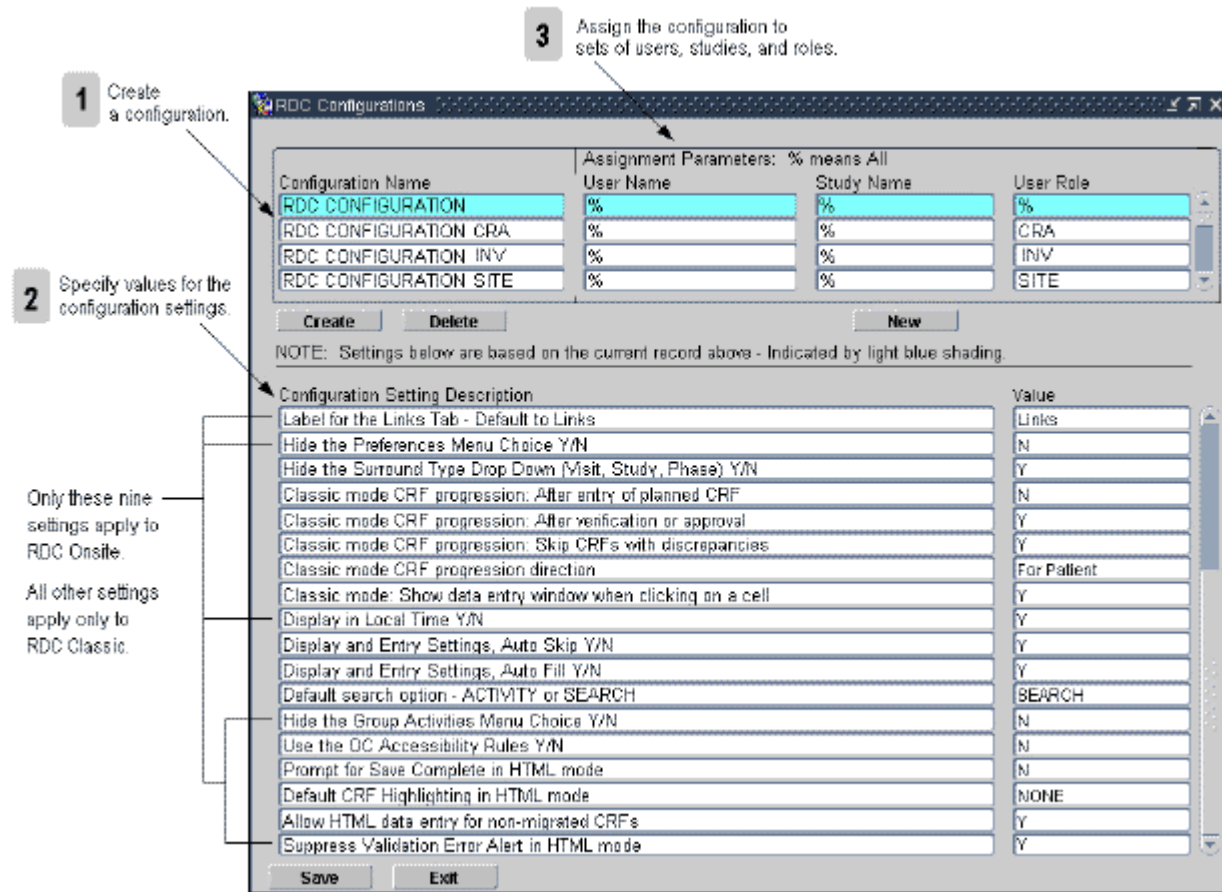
3 Assign the configuration to sets of users, studies, and roles.

1 Create a configuration.

RDC Configurations

Assignment Parameters: % means All

| Configuration Name | User Name | Study Name | User Role |
|---|---|---|---|
| RDC CONFIGURATION | % | % | % |
| RDC CONFIGURATION CRA | % | % | CRA |
| RDC CONFIGURATION INV | % | % | INV |
| RDC CONFIGURATION SITE | % | % | SITE |

2 Specify values for the configuration settings.

Create Delete New

NOTE: Settings below are based on the current record above - Indicated by light blue shading.

| Configuration Setting Description | Value |
|---|---|
| Label for the Links Tab - Default to Links | Links |
| Hide the Preferences Menu Choice Y/N | N |
| Hide the Surround Type Drop Down (Visit, Study, Phase) Y/N | Y |
| Classic mode CRF progression: After entry of planned CRF | N |
| Classic mode CRF progression: After verification or approval | Y |
| Classic mode CRF progression: Skip CRFs with discrepancies | Y |
| Classic mode CRF progression direction | For Patient |
| Classic mode: Show data entry window when clicking on a cell | Y |
| Display in Local Time Y/N | Y |
| Display and Entry Settings, Auto Skip Y/N | Y |
| Display and Entry Settings, Auto Fill Y/N | Y |
| Default search option - ACTIVITY or SEARCH | SEARCH |
| Hide the Group Activities Menu Choice Y/N | N |
| Use the OC Accessibility Rules Y/N | N |
| Prompt for Save Complete in HTML mode | N |
| Default CRF Highlighting in HTML mode | NONE |
| Allow HTML data entry for non-migrated CRFs | Y |
| Suppress Validation Error Alert in HTML mode | Y |

Only these nine settings apply to RDC Onsite.

All other settings apply only to RDC Classic.

Save Exit